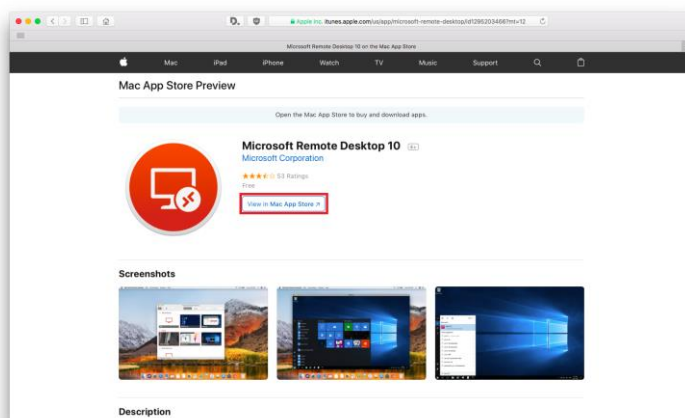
Apple Inc. itunes.apple.com/us/app/microsoft-remote-desktop/id1295203466?mt=12

Microsoft Remote Desktop 10 on the Mac App Store

Mac iPad iPhone Watch TV Music Support

Mac App Store Preview

Open the Mac App Store to buy and download apps.

Microsoft Remote Desktop 10 4+

Microsoft Corporation

53 Ratings

Free

View in Mac App Store ↗

Screenshots

Description